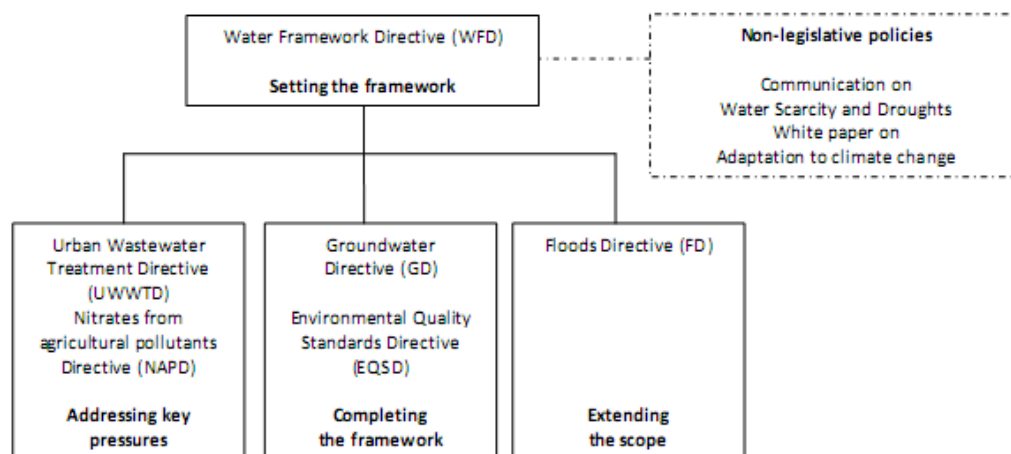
Water Framework Directive (WFD)

Setting the framework

Non-legislative policies

Communication on Water Scarcity and Droughts
White paper on Adaptation to climate change

Urban Wastewater Treatment Directive (UWWTD)
Nitrates from agricultural pollutants Directive (NAPD)

Addressing key pressures

Groundwater Directive (GD)

Environmental Quality Standards Directive (EQSD)

Completing the framework

Floods Directive (FD)

Extending the scope